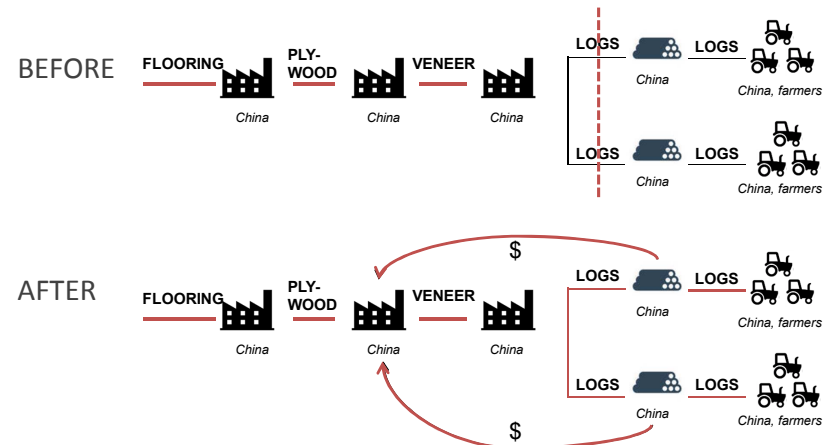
BEFORE

FLOORING China PLYWOOD China VENEER China

LOGS China LOGS China, farmers

LOGS China LOGS China, farmers

AFTER

$

FLOORING China PLYWOOD China VENEER China

LOGS China LOGS China, farmers

LOGS China LOGS China, farmers

$